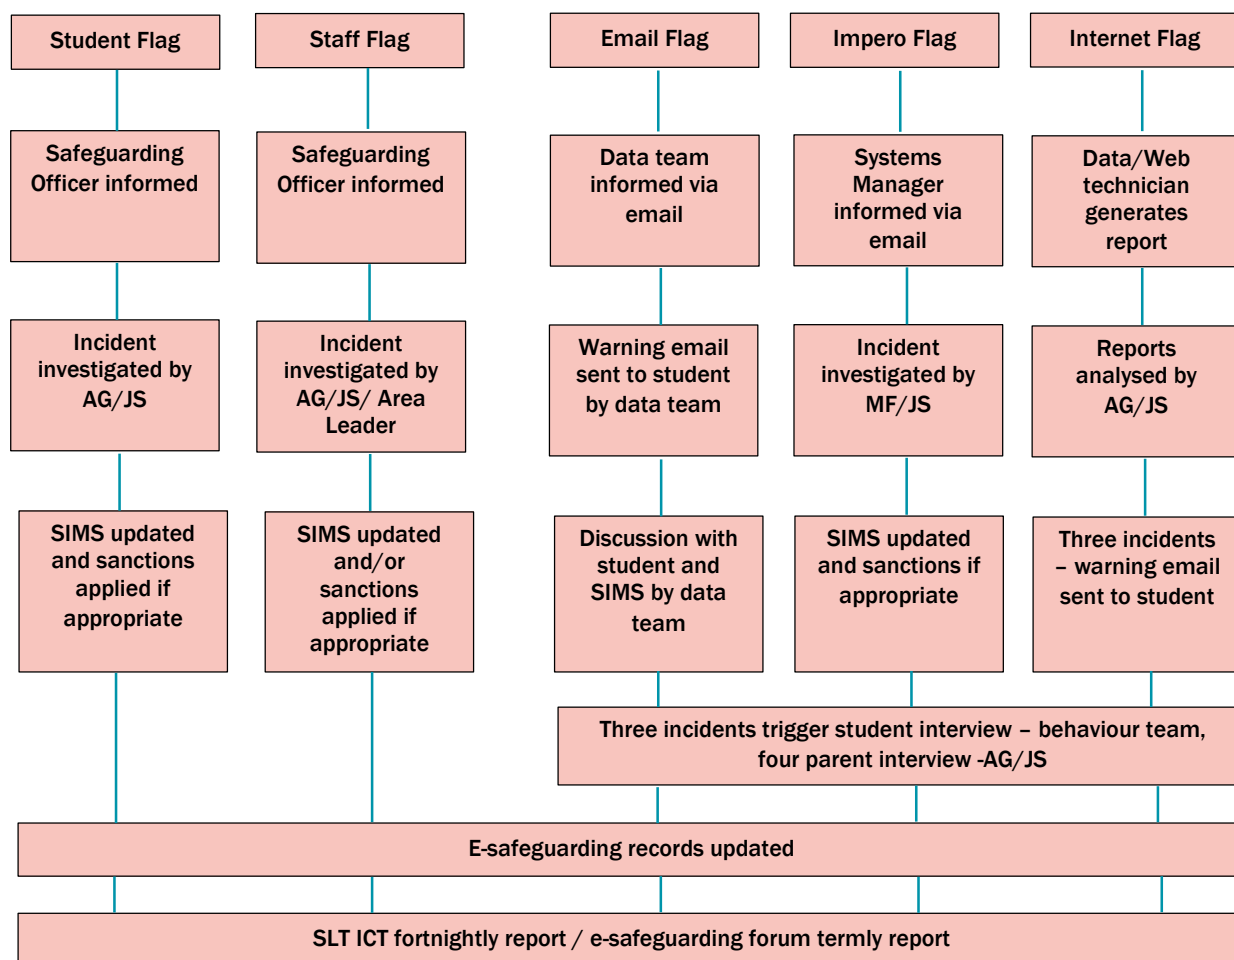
Student Flag

Safeguarding Officer informed

Incident investigated by AG/JS

SIMS updated and sanctions applied if appropriate

Staff Flag

Safeguarding Officer informed

Incident investigated by AG/JS/ Area Leader

SIMS updated and/or sanctions applied if appropriate

Email Flag

Data team informed via email

Warning email sent to student by data team

Discussion with student and SIMS by data team

Impero Flag

Systems Manager informed via email

Incident investigated by MF/JS

SIMS updated and sanctions if appropriate

Internet Flag

Data/Web technician generates report

Reports analysed by AG/JS

Three incidents – warning email sent to student

Three incidents trigger student interview – behaviour team, four parent interview -AG/JS

E-safeguarding records updated

SLT ICT fortnightly report / e-safeguarding forum termly report